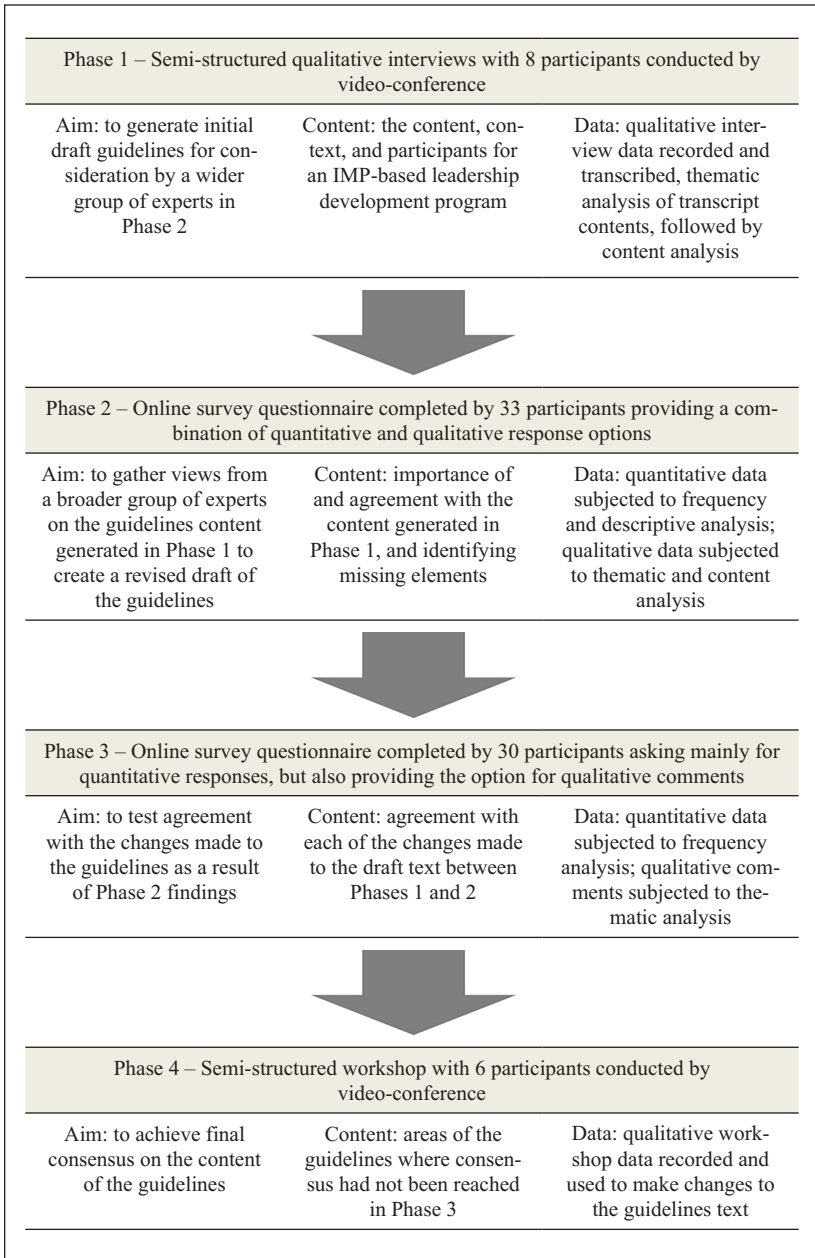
Phase 1 – Semi-structured qualitative interviews with 8 participants conducted by video-conference

Aim: to generate initial draft guidelines for consideration by a wider group of experts in Phase 2

Content: the content, context, and participants for an IMP-based leadership development program

Data: qualitative interview data recorded and transcribed, thematic analysis of transcript contents, followed by content analysis

Phase 2 – Online survey questionnaire completed by 33 participants providing a combination of quantitative and qualitative response options

Aim: to gather views from a broader group of experts on the guidelines content generated in Phase 1 to create a revised draft of the guidelines

Content: importance of and agreement with the content generated in Phase 1, and identifying missing elements

Data: quantitative data subjected to frequency and descriptive analysis; qualitative data subjected to thematic and content analysis

Phase 3 – Online survey questionnaire completed by 30 participants asking mainly for quantitative responses, but also providing the option for qualitative comments

Aim: to test agreement with the changes made to the guidelines as a result of Phase 2 findings

Content: agreement with each of the changes made to the draft text between Phases 1 and 2

Data: quantitative data subjected to frequency analysis; qualitative comments subjected to thematic analysis

Phase 4 – Semi-structured workshop with 6 participants conducted by video-conference

Aim: to achieve final consensus on the content of the guidelines

Content: areas of the guidelines where consensus had not been reached in Phase 3

Data: qualitative workshop data recorded and used to make changes to the guidelines text